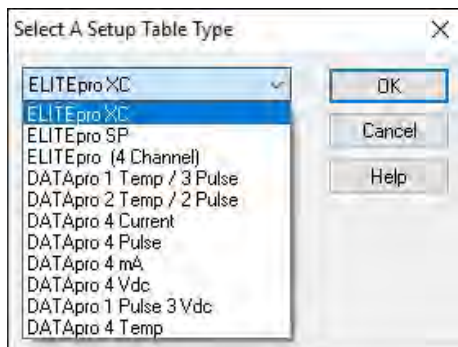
Select A Setup Table Type

X

ELITEpro XC

OK

Cancel

Help

ELITEpro XC
ELITEpro SP
ELITEpro (4 Channel)
DATApro 1 Temp / 3 Pulse
DATApro 2 Temp / 2 Pulse
DATApro 4 Current
DATApro 4 Pulse
DATApro 4 mA
DATApro 4 Vdc
DATApro 1 Pulse 3 Vdc
DATApro 4 Temp